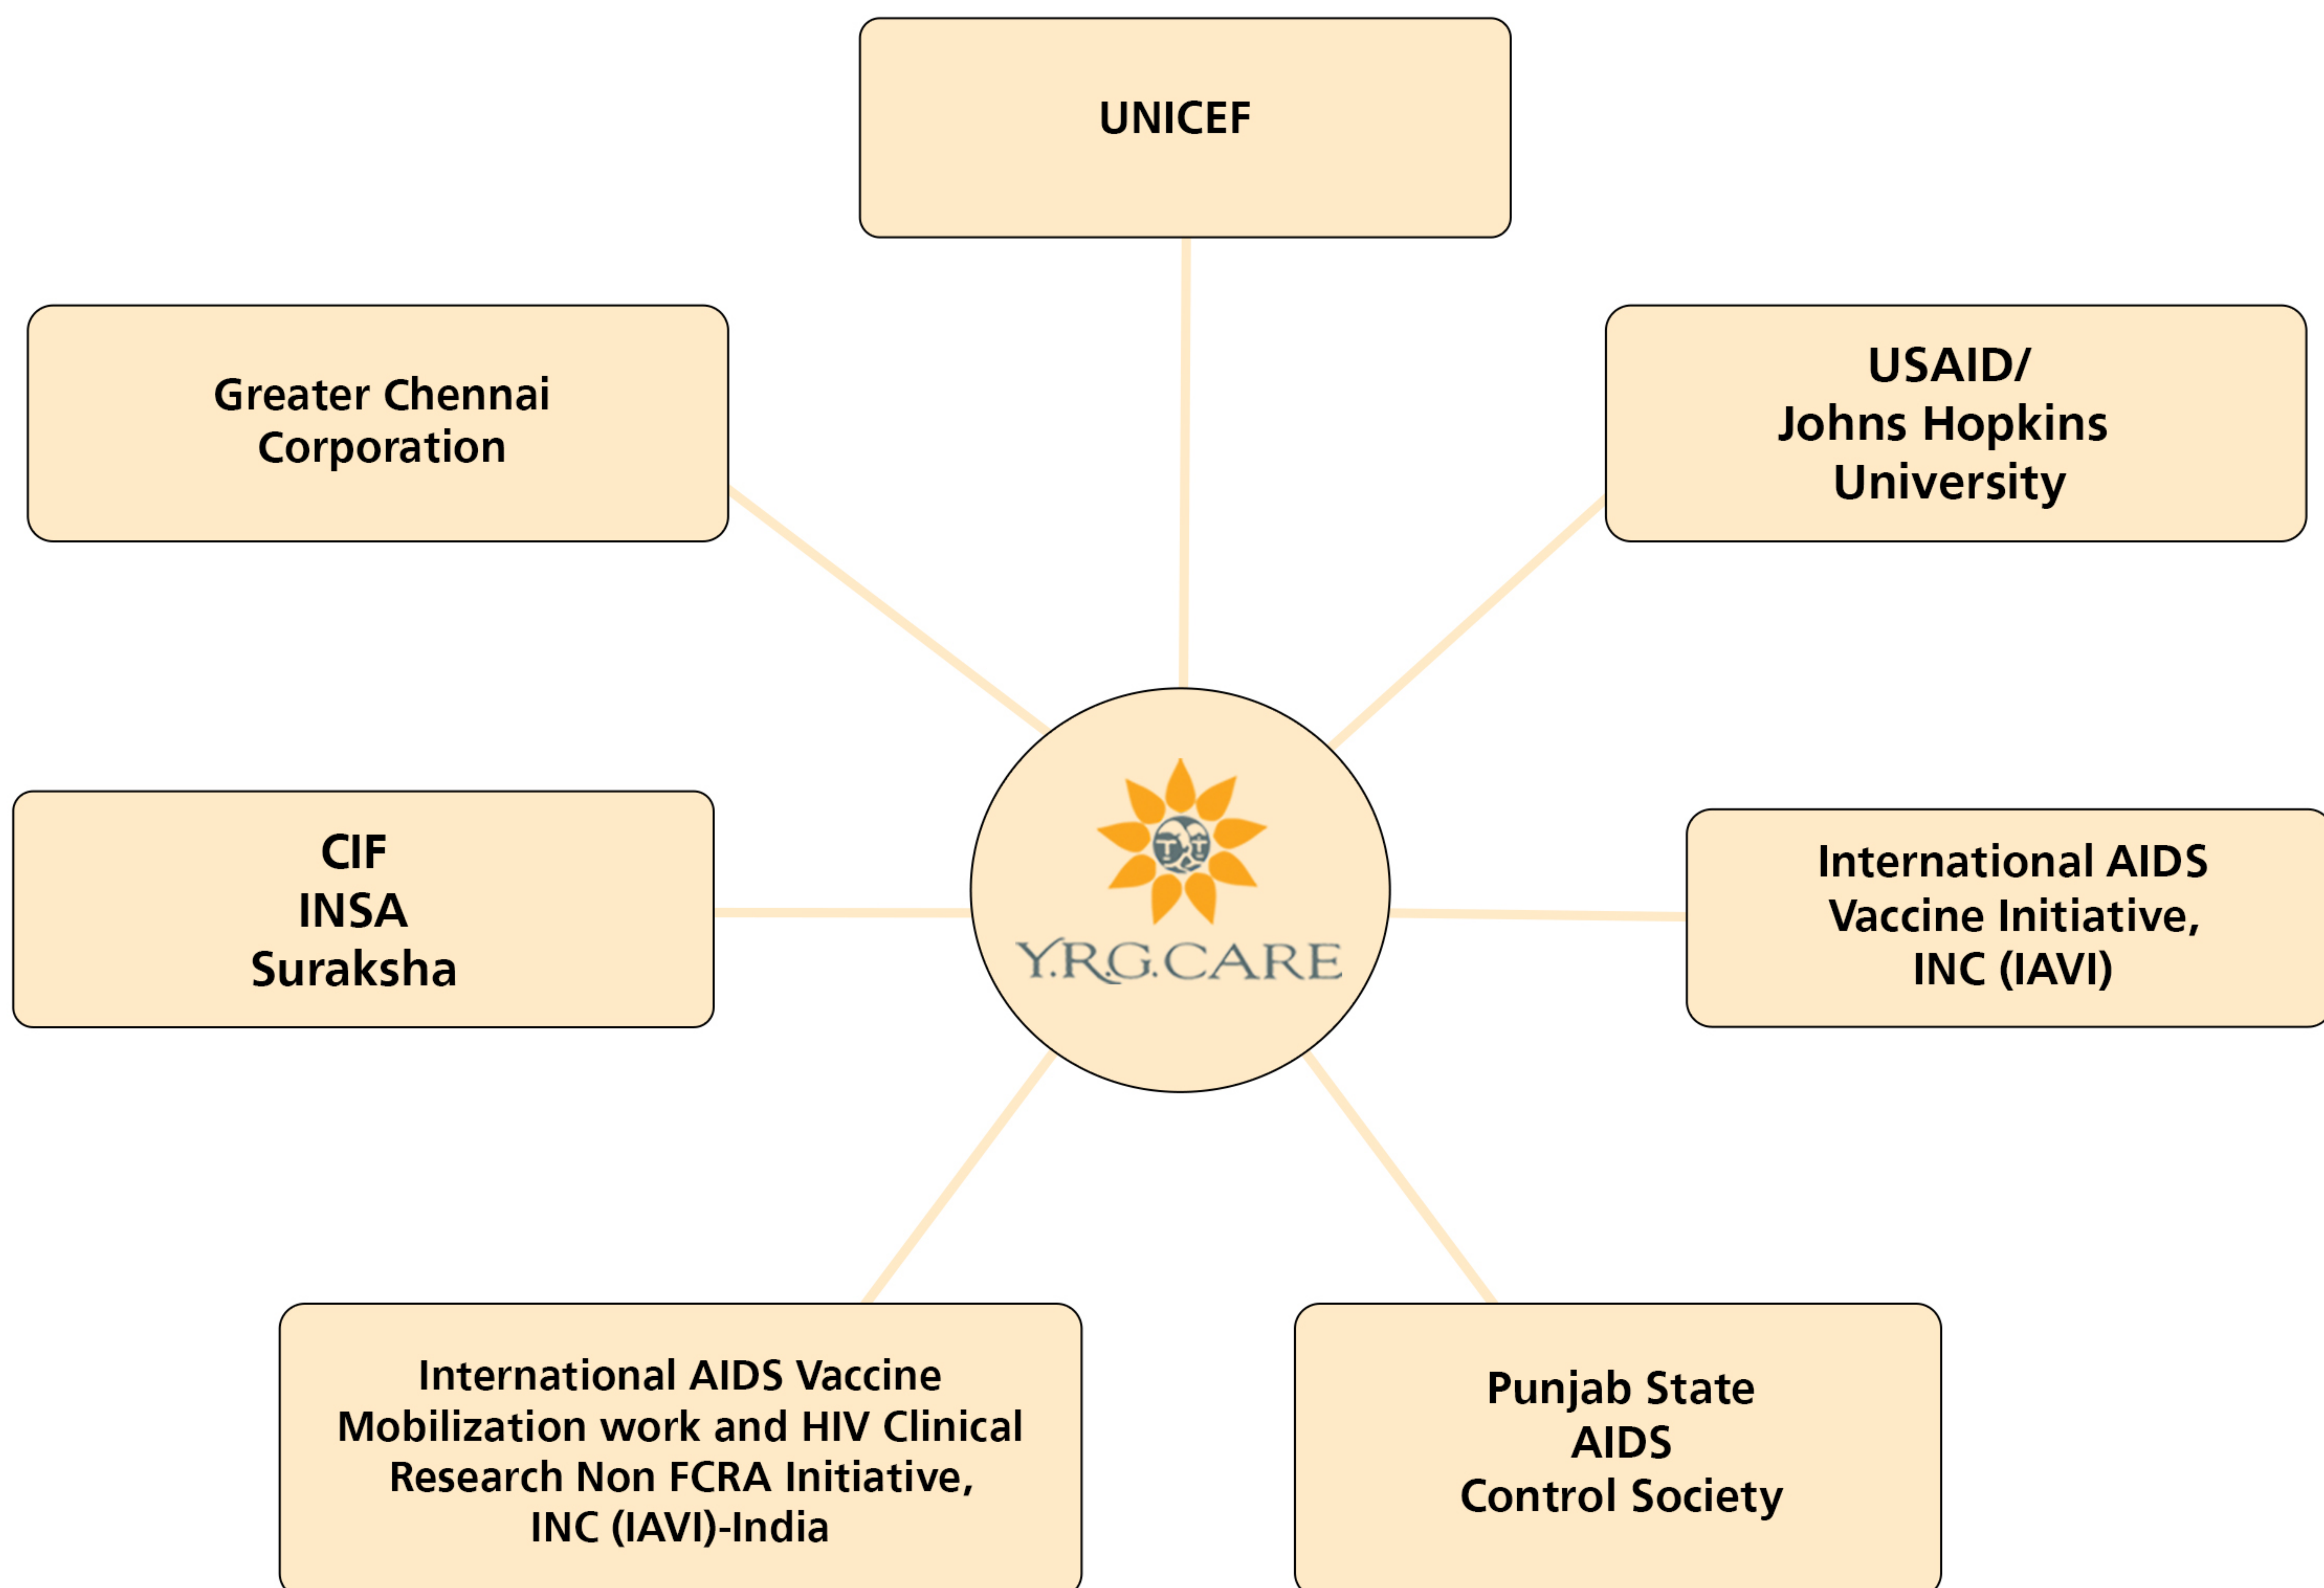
UNICEF

Greater Chennai Corporation

USAID/
Johns Hopkins
University

CIF
INSA
Suraksha

Y.R.G.CARE

International AIDS Vaccine Initiative, INC (IAVI)

International AIDS Vaccine Mobilization work and HIV Clinical Research Non FCRA Initiative, INC (IAVI)-India

Punjab State
AIDS
Control Society